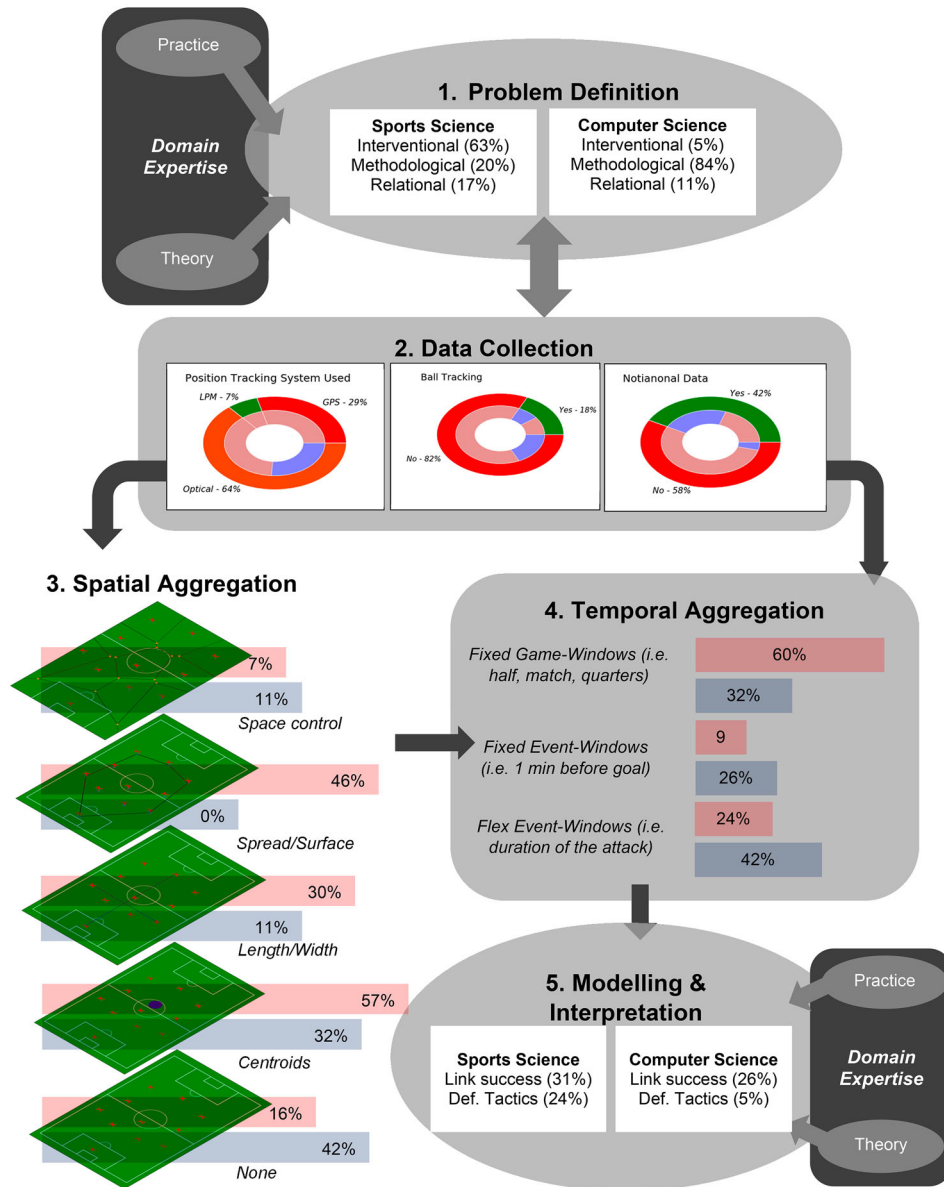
Practice

Domain Expertise

Theory

1. Problem Definition

Sports Science
Interventional (63%)
Methodological (20%)
Relational (17%)

Computer Science
Interventional (5%)
Methodological (84%)
Relational (11%)

2. Data Collection

Position Tracking System Used
LPM - 7%
GPS - 29%
Optical - 64%

Ball Tracking
Yes - 18%
No - 82%

Notianonal Data
Yes - 42%
No - 58%

3. Spatial Aggregation

7%
11%
Space control

46%
0%
Spread/Surface

30%
11%
Length/Width

57%
32%
Centroids

16%
42%
None

4. Temporal Aggregation

Fixed Game-Windows (i.e. half, match, quarters)
60%
32%

Fixed Event-Windows (i.e. 1 min before goal)
9
26%

Flex Event-Windows (i.e. duration of the attack)
24%
42%

5. Modelling & Interpretation

Sports Science
Link success (31%)
Def. Tactics (24%)

Computer Science
Link success (26%)
Def. Tactics (5%)

Practice

Domain Expertise

Theory